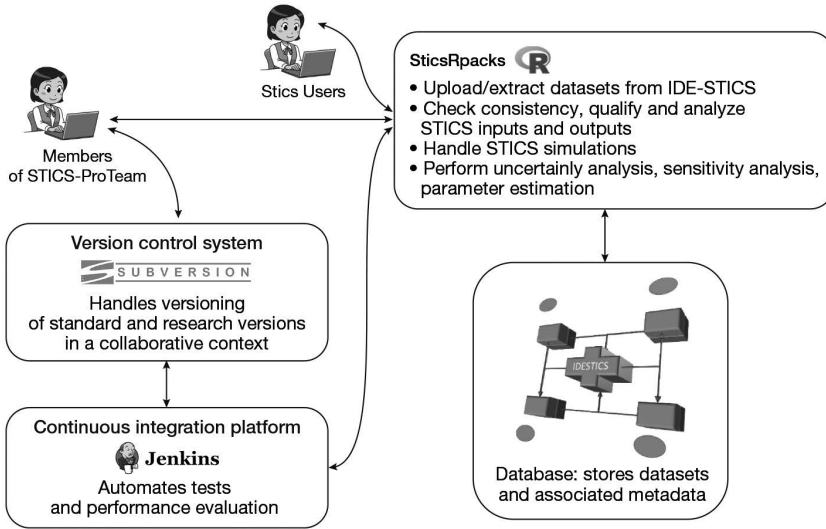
Stics Users

Members of STICS-ProTeam

SticsRpacks

• Upload/extract datasets from IDE-STICS
• Check consistency, qualify and analyze STICS inputs and outputs
• Handle STICS simulations
• Perform uncertainly analysis, sensitivity analysis, parameter estimation

Version control system

SUBVERSION

Handles versioning of standard and research versions in a collaborative context

IDESTICS

Database: stores datasets and associated metadata

Continuous integration platform

Jenkins

Automates tests and performance evaluation